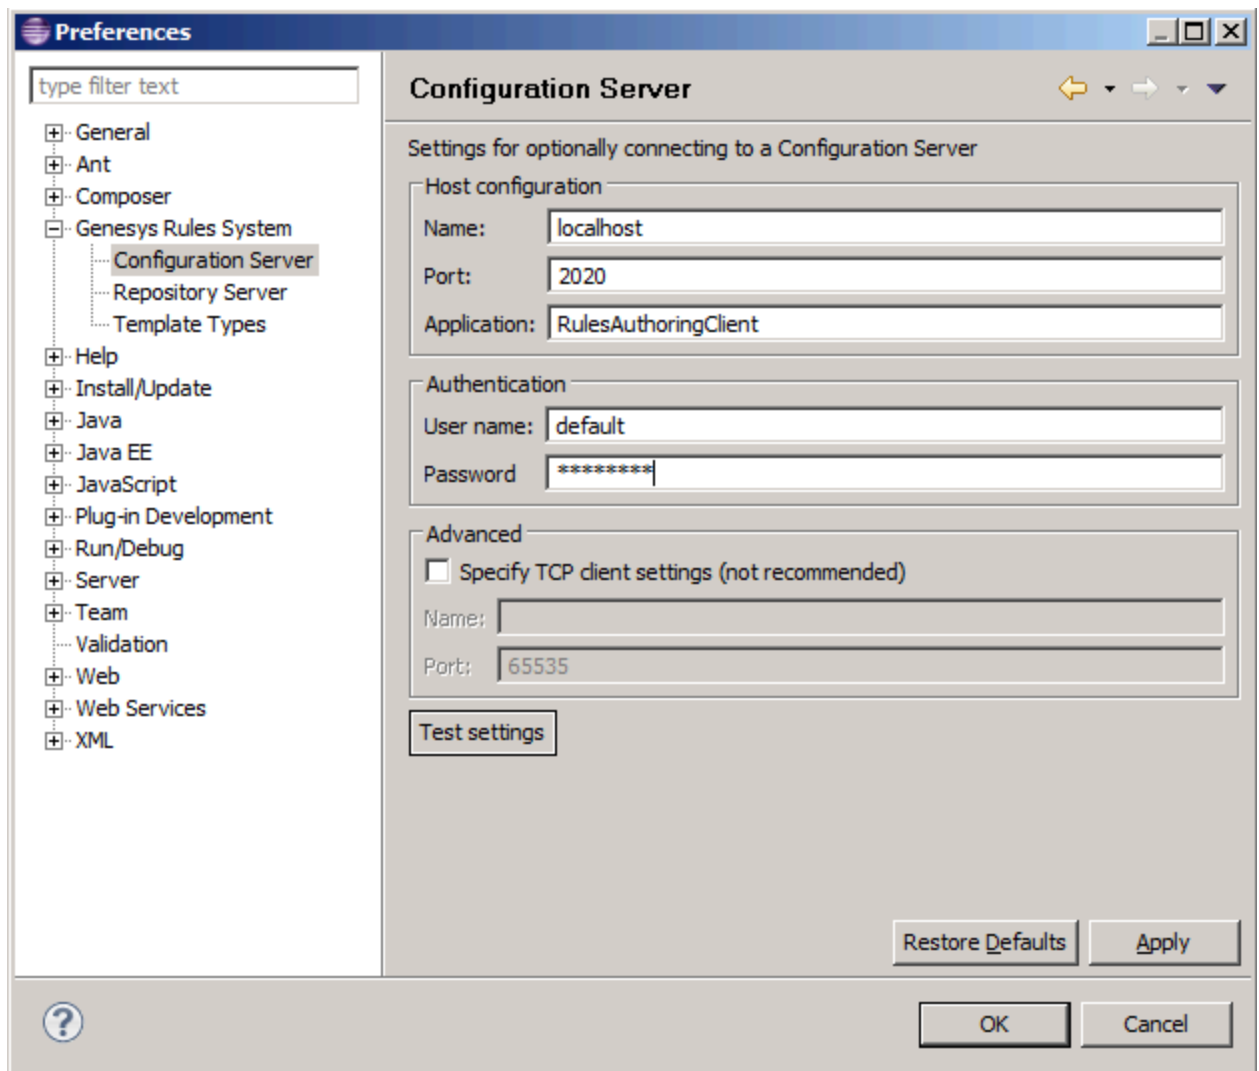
Preferences

type filter text

General
Ant
Composer
Genesys Rules System
Configuration Server
Repository Server
Template Types
Help
Install/Update
Java
Java EE
JavaScript
Plug-in Development
Run/Debug
Server
Team
Validation
Web
Web Services
XML

Configuration Server

Settings for optionally connecting to a Configuration Server

Host configuration
Name: localhost
Port: 2020
Application: RulesAuthoringClient

Authentication
User name: default
Password ********

Advanced
Specify TCP client settings (not recommended)
Name:
Port: 65535

Test settings

Restore Defaults
Apply

OK
Cancel